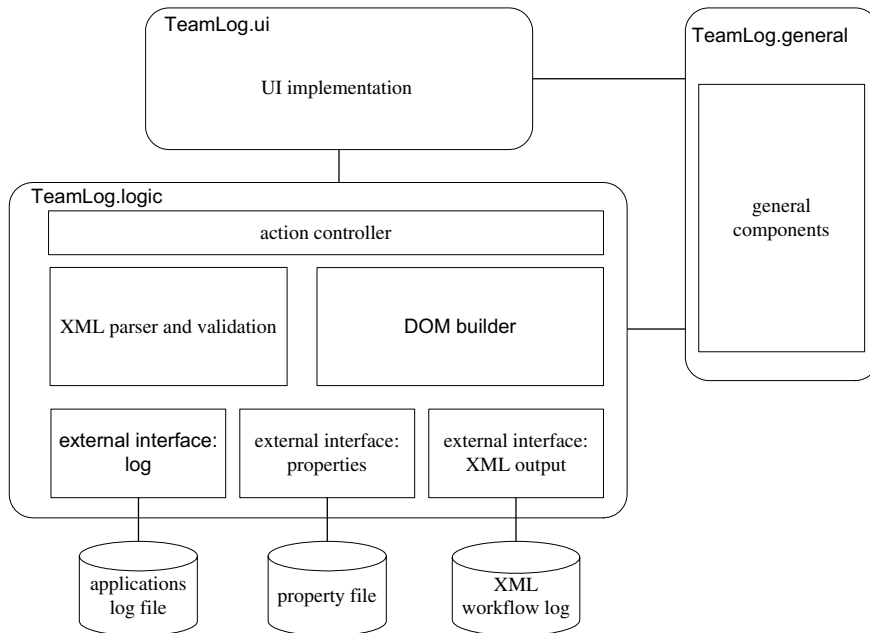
TeamLog.ui

UI implementation

TeamLog.general

general components

TeamLog.logic

action controller

XML parser and validation

DOM builder

external interface: log

external interface: properties

external interface: XML output

applications log file

property file

XML workflow log